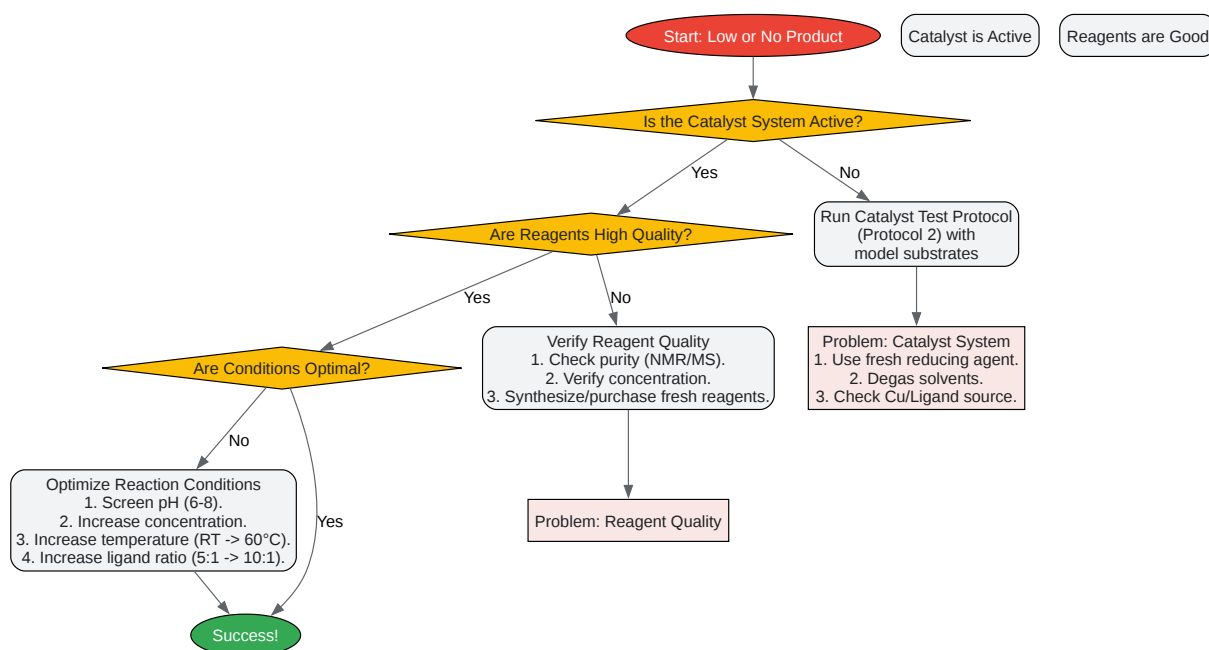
Start: Low or No Product

Catalyst is Active

Reagents are Good

Is the Catalyst System Active?

Yes

No

Are Reagents High Quality?

Run Catalyst Test Protocol (Protocol 2) with model substrates

Yes

No

Are Conditions Optimal?

Verify Reagent Quality
1. Check purity (NMR/MS).
2. Verify concentration.
3. Synthesize/purchase fresh reagents.

Problem: Catalyst System
1. Use fresh reducing agent.
2. Degas solvents.
3. Check Cu/Ligand source.

No

Optimize Reaction Conditions
1. Screen pH (6-8).
2. Increase concentration.
3. Increase temperature (RT -> 60°C).
4. Increase ligand ratio (5:1 -> 10:1).

Yes

Problem: Reagent Quality

Success!